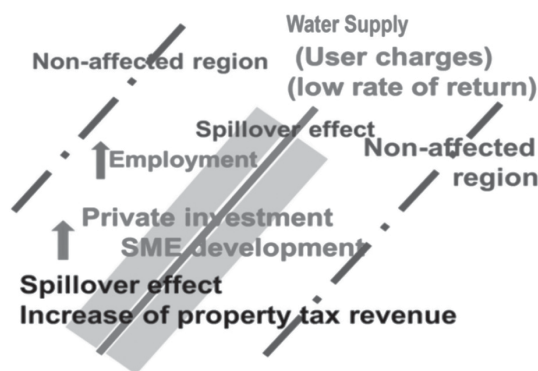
Water Supply
(User charges)
(low rate of return)

Non-affected region

Spillover effect

Employment

Non-affected region

Private investment
SME development

Spillover effect
Increase of property tax revenue